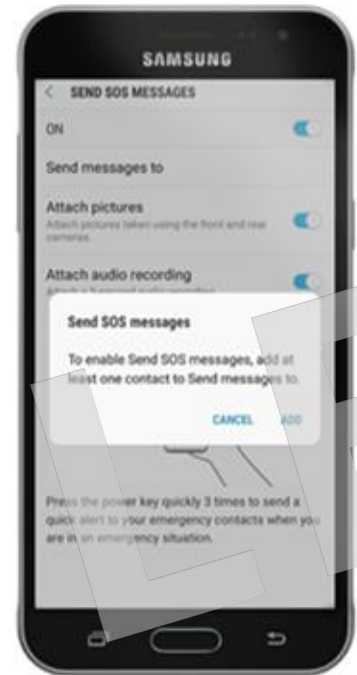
SAMSUNG

SEND SOS MESSAGES

ON

Send messages to

Attach pictures

Attach pictures taken using the front and rear cameras.

Attach audio recording

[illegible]

Send SOS messages

To enable Send SOS messages, add at least one contact to Send messages to.

CANCEL ADD

Press the power key quickly 3 times to send a quick alert to your emergency contacts when you are in an emergency situation.